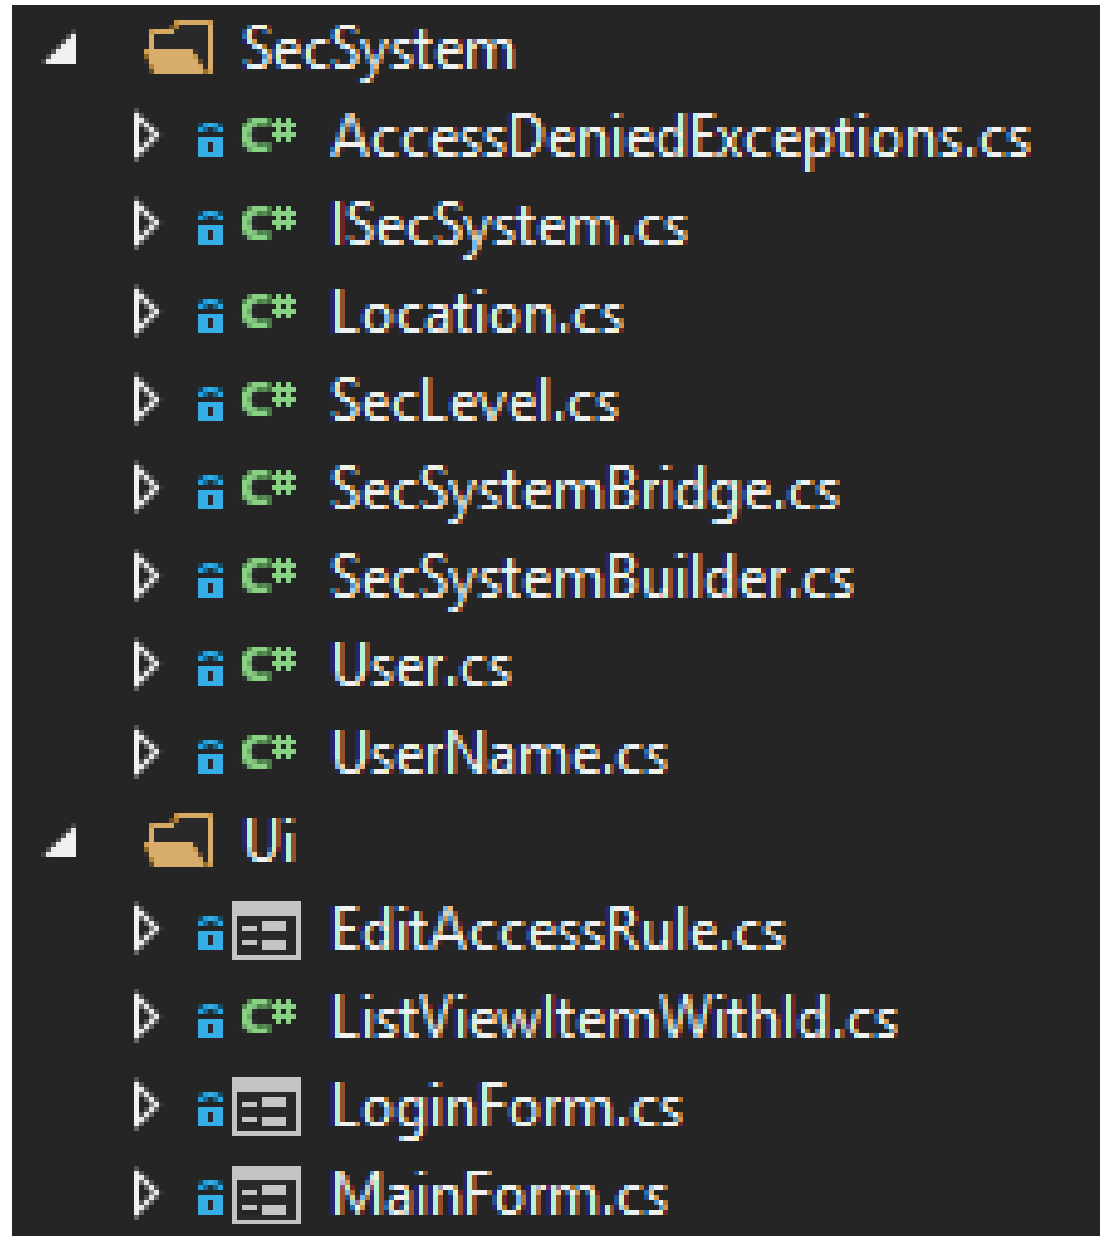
SecSystem
C# AccessDeniedExceptions.cs
C# ISecSystem.cs
C# Location.cs
C# SecLevel.cs
C# SecSystemBridge.cs
C# SecSystemBuilder.cs
C# User.cs
C# UserName.cs
Ui
EditAccessRule.cs
C# ListViewItemWithId.cs
LoginForm.cs
MainForm.cs